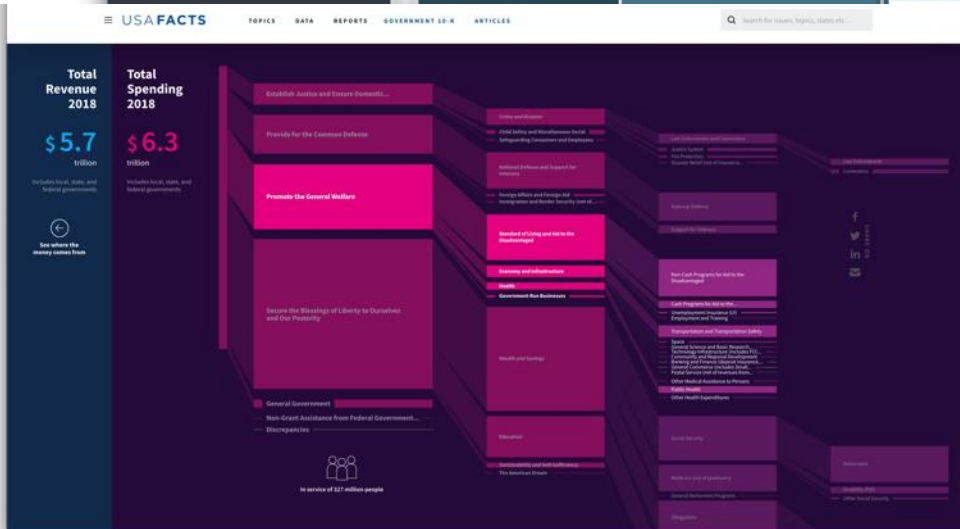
USAFACTS TOPICS DATA REPORTS GOVERNMENT 10-K ARTICLES

Search for issues, topics, states etc...

Total Revenue 2018

$5.7 trillion

Includes local, state, and federal governments

See where the money comes from

Total Spending 2018

$6.3 trillion

Includes local, state, and federal governments

Establish Justice and Ensure Domestic...

Provide for the Common Defense

Promote the General Welfare

Secure the Blessings of Liberty to Ourselves and Our Posterity

General Government

Non-Grant Assistance from Federal Government...

Discrepancies

In service of 327 million people

Crime and Disaster

Child Safety and Miscellaneous Social

Safeguarding Consumers and Employees

National Defense and Support for Veterans

Foreign Affairs and Foreign Aid

Immigration and Border Security (not of...

Standard of Living and Aid to the Disadvantaged

Economy and Infrastructure

Health

Government-Run Businesses

Wealth and Savings

Education

Sustainability and Self-Sufficiency

The American Dream

Law Enforcement and Corrections

Justice System

Fire Protection

Disaster Relief (net of insurance...

National Defense

Support for Veterans

Non-Cash Programs for Aid to the Disadvantaged

Cash Programs for Aid to the...

Unemployment Insurance (UI)

Employment and Training

Transportation and Transportation Safety

Space

General Science and Basic Research...

Technology Infrastructure (includes FCC...

Community and Regional Development

Banking and Finance (deposit insurance...

General Commerce (includes Small...

Postal Service (net of revenues from...

Other Medical Assistance to Persons

Public Health

Other Health Expenditures

Social Security

Medicare (net of premiums)

General Retirement Programs

Obligations

Law Enforcement

Corrections

Retirement

Disability (FSI)

Other Social Security

SHARE